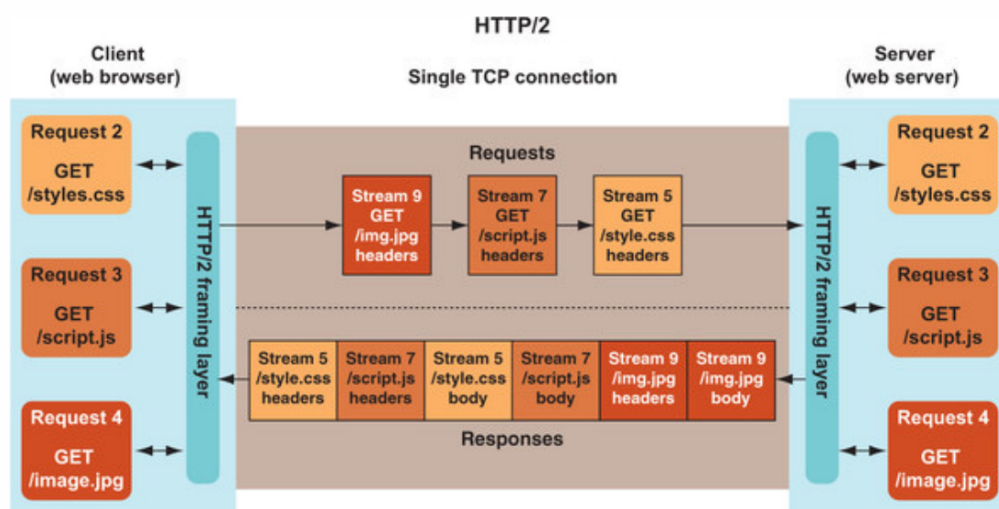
HTTP/2

Client
(web browser)

Single TCP connection

Server
(web server)

Request 2
GET
/styles.css

Request 3
GET
/script.js

Request 4
GET
/image.jpg

HTTP/2 framing layer

Requests

Stream 9
GET
/img.jpg
headers

Stream 7
GET
/script.js
headers

Stream 5
GET
/style.css
headers

Stream 5
/style.css
headers

Stream 7
/script.js
headers

Stream 5
/style.css
body

Stream 7
/script.js
body

Stream 9
/img.jpg
headers

Stream 9
/img.jpg
body

Responses

HTTP/2 framing layer

Request 2
GET
/styles.css

Request 3
GET
/script.js

Request 4
GET
/image.jpg